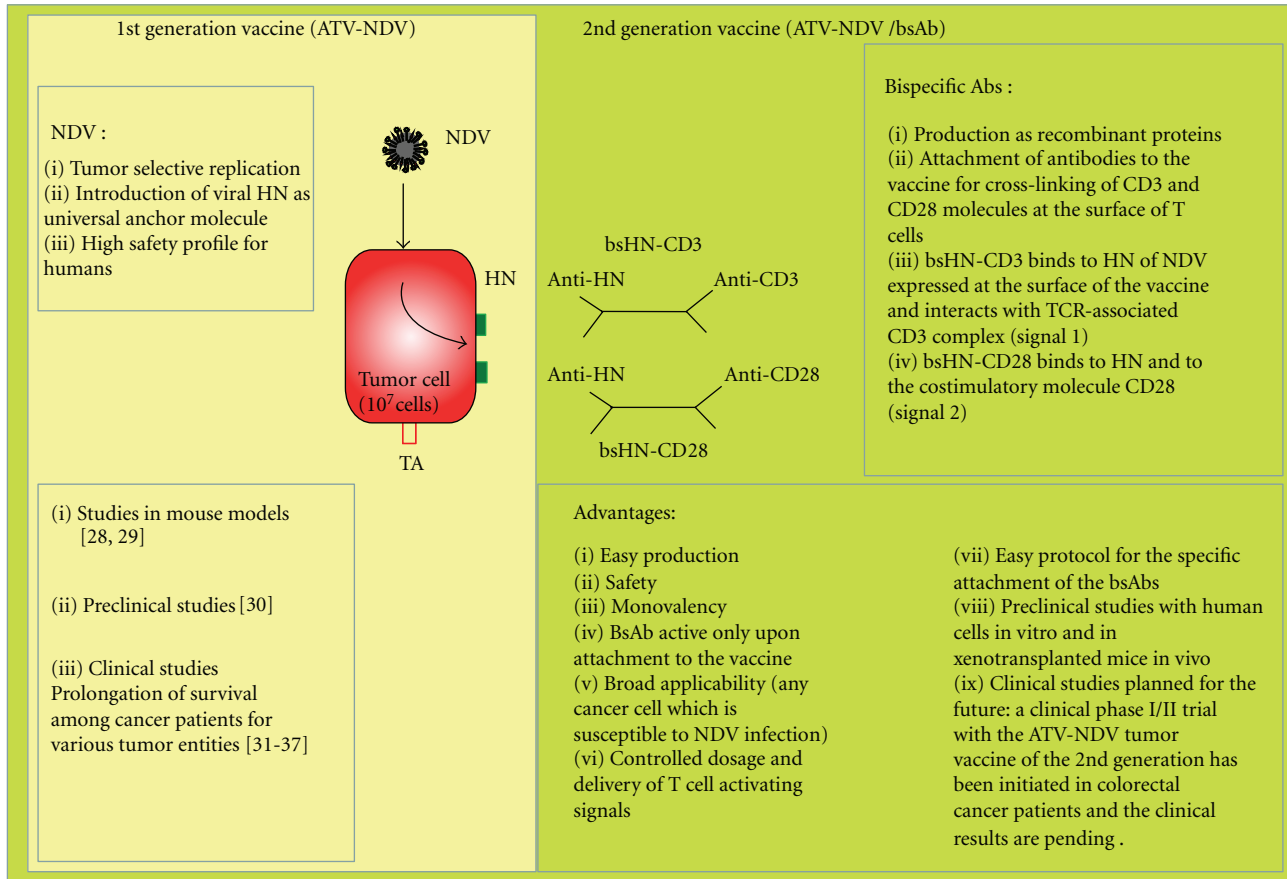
1st generation vaccine (ATV-NDV)

NDV :

(i) Tumor selective replication
(ii) Introduction of viral HN as universal anchor molecule
(iii) High safety profile for humans

NDV

HN

Tumor cell ($10^7$cells)

TA

(i) Studies in mouse models [28, 29]

(ii) Preclinical studies [30]

(iii) Clinical studies
Prolongation of survival among cancer patients for various tumor entities [31-37]

2nd generation vaccine (ATV-NDV /bsAb)

bsHN-CD3

Anti-HN

Anti-CD3

Anti-HN

Anti-CD28

bsHN-CD28

Bispecific Abs :

(i) Production as recombinant proteins
(ii) Attachment of antibodies to the vaccine for cross-linking of CD3 and CD28 molecules at the surface of T cells
(iii) bsHN-CD3 binds to HN of NDV expressed at the surface of the vaccine and interacts with TCR-associated CD3 complex (signal 1)
(iv) bsHN-CD28 binds to HN and to the costimulatory molecule CD28 (signal 2)

Advantages:

(i) Easy production
(ii) Safety
(iii) Monovalency
(iv) BsAb active only upon attachment to the vaccine
(v) Broad applicability (any cancer cell which is susceptible to NDV infection)
(vi) Controlled dosage and delivery of T cell activating signals

(vii) Easy protocol for the specific attachment of the bsAbs
(viii) Preclinical studies with human cells in vitro and in xenotransplanted mice in vivo
(ix) Clinical studies planned for the future: a clinical phase I/II trial with the ATV-NDV tumor vaccine of the 2nd generation has been initiated in colorectal cancer patients and the clinical results are pending .